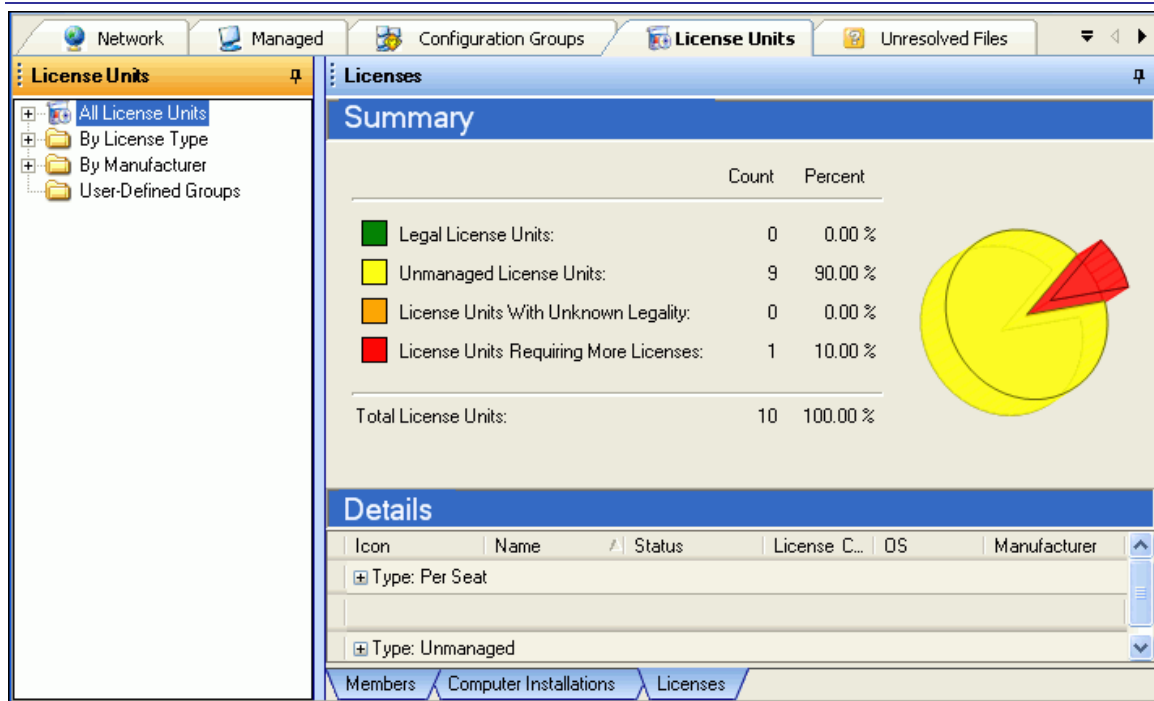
Network | Managed | Configuration Groups | License Units | Unresolved Files

License Units

All License Units
By License Type
By Manufacturer
User-Defined Groups

Licenses

Summary

| | Count | Percent |
|---|---|---|
| Legal License Units: | 0 | 0.00 % |
| Unmanaged License Units: | 9 | 90.00 % |
| License Units With Unknown Legality: | 0 | 0.00 % |
| License Units Requiring More Licenses: | 1 | 10.00 % |
| Total License Units: | 10 | 100.00 % |

Details

| Icon | Name | Status | License C... | OS | Manufacturer |
|---|---|---|---|---|---|

Type: Per Seat

Type: Unmanaged

Members | Computer Installations | Licenses